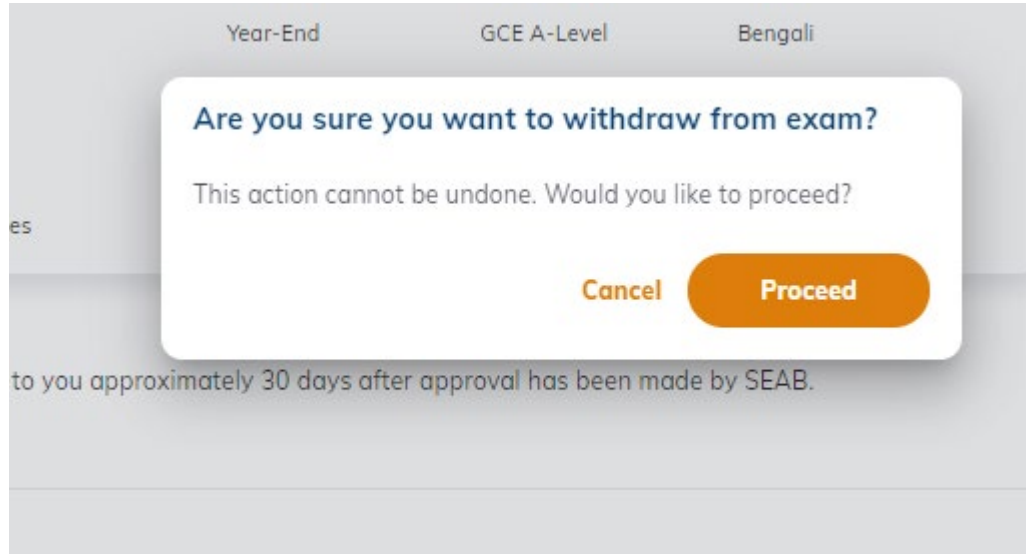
Year-End GCE A-Level Bengali

Are you sure you want to withdraw from exam?

This action cannot be undone. Would you like to proceed?

es

Cancel Proceed

to you approximately 30 days after approval has been made by SEAB.